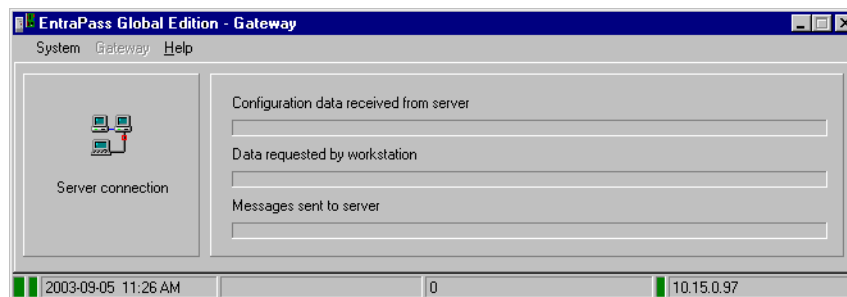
EntraPass Global Edition - Gateway

System Gateway Help

Server connection

Configuration data received from server

Data requested by workstation

Messages sent to server

2003-09-05 11:26 AM

0

10.15.0.97